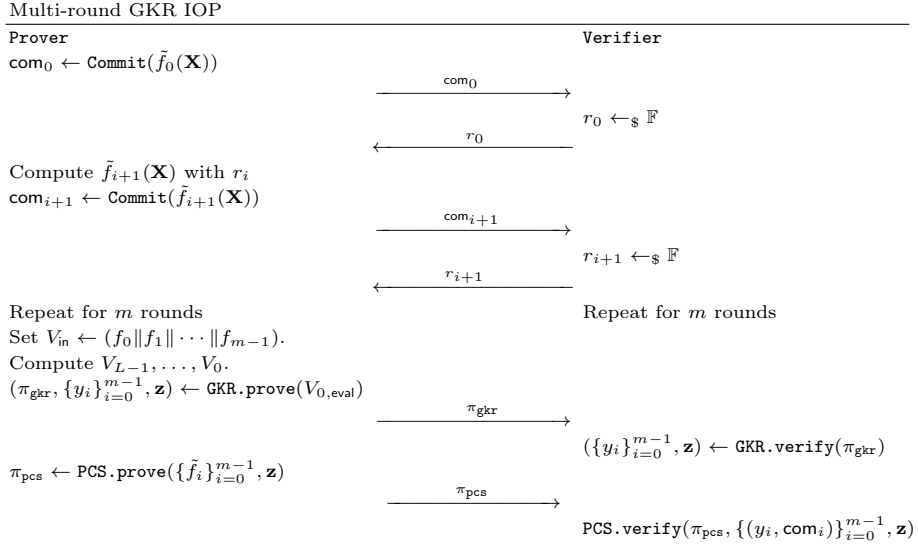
Multi-round GKR IOP

Prover

Verifier

$\mathsf{com}_0 \leftarrow \mathtt{Commit}(\tilde{f}_0(\mathbf{X}))$

$\mathsf{com}_0$

$r_0 \leftarrow_{\$} \mathbb{F}$

$r_0$

Compute $\tilde{f}_{i+1}(\mathbf{X})$ with $r_i$

$\mathsf{com}_{i+1} \leftarrow \mathtt{Commit}(\tilde{f}_{i+1}(\mathbf{X}))$

$\mathsf{com}_{i+1}$

$r_{i+1} \leftarrow_{\$} \mathbb{F}$

$r_{i+1}$

Repeat for $m$ rounds

Repeat for $m$ rounds

Set $V_{\mathsf{in}} \leftarrow (f_0 \| f_1 \| \cdots \| f_{m-1})$.

Compute $V_{L-1}, \ldots, V_0$.

$(\pi_{\mathsf{gkr}}, \{y_i\}_{i=0}^{m-1}, \mathbf{z}) \leftarrow \mathtt{GKR.prove}(V_{0,\mathsf{eval}})$

$\pi_{\mathsf{gkr}}$

$(\{y_i\}_{i=0}^{m-1}, \mathbf{z}) \leftarrow \mathtt{GKR.verify}(\pi_{\mathsf{gkr}})$

$\pi_{\mathsf{pcs}} \leftarrow \mathtt{PCS.prove}(\{\tilde{f}_i\}_{i=0}^{m-1}, \mathbf{z})$

$\pi_{\mathsf{pcs}}$

$\mathtt{PCS.verify}(\pi_{\mathsf{pcs}}, \{(y_i, \mathsf{com}_i)\}_{i=0}^{m-1}, \mathbf{z})$